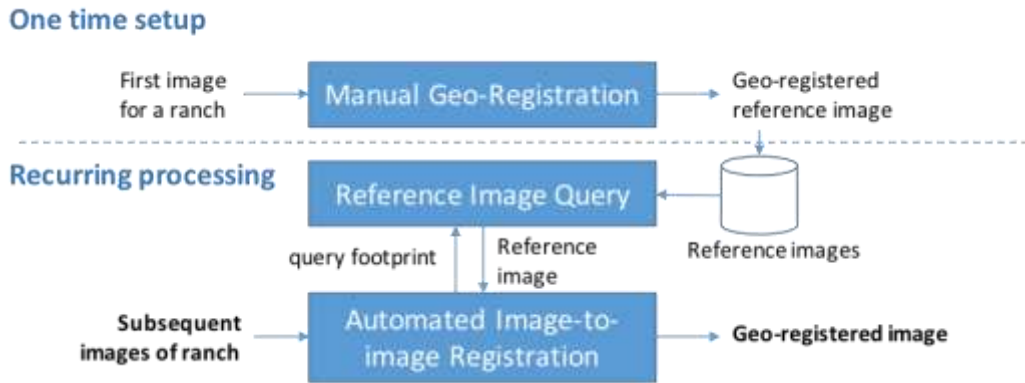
One time setup

First image for a ranch

Manual Geo-Registration

Geo-registered reference image

Recurring processing

Reference Image Query

Reference images

query footprint

Reference image

Subsequent images of ranch

Automated Image-to-image Registration

Geo-registered image